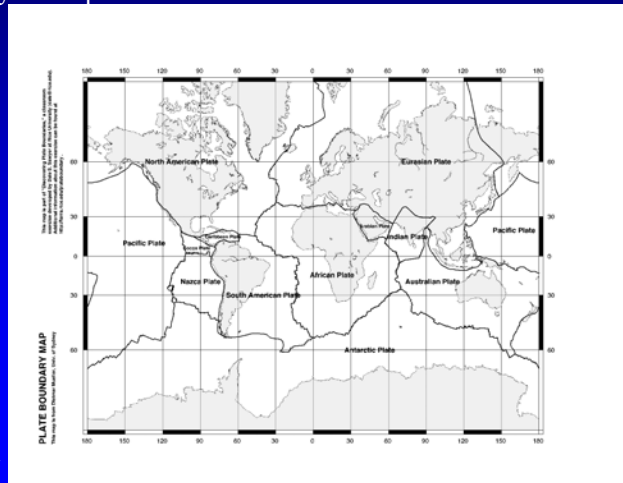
180 150 120 90 60 30 0 30 60 90 120 150 180

60 North American Plate Eurasian Plate 60

30 Arabian Plate Indian Plate Pacific Plate 30

Pacific Plate Caribbean Plate Cocos Plate

0 African Plate 0

30 Nazca Plate South American Plate Australian Plate 30

60 Antarctic Plate 60

180 150 120 90 60 30 0 30 60 90 120 150 180

PLATE BOUNDARY MAP

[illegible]

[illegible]